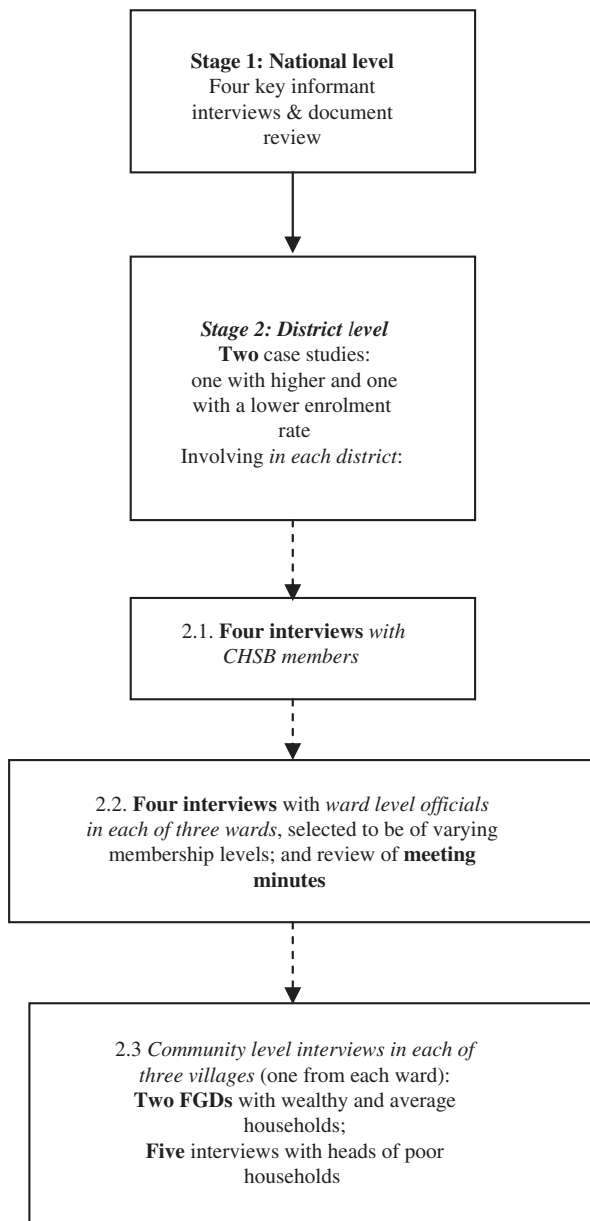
Stage 1: National level
Four key informant interviews & document review

Stage 2: District level
Two case studies: one with higher and one with a lower enrolment rate
Involving in each district:

2.1. Four interviews with CHSB members

2.2. Four interviews with ward level officials in each of three wards, selected to be of varying membership levels; and review of meeting minutes

2.3 Community level interviews in each of three villages (one from each ward):
Two FGDs with wealthy and average households;
Five interviews with heads of poor households